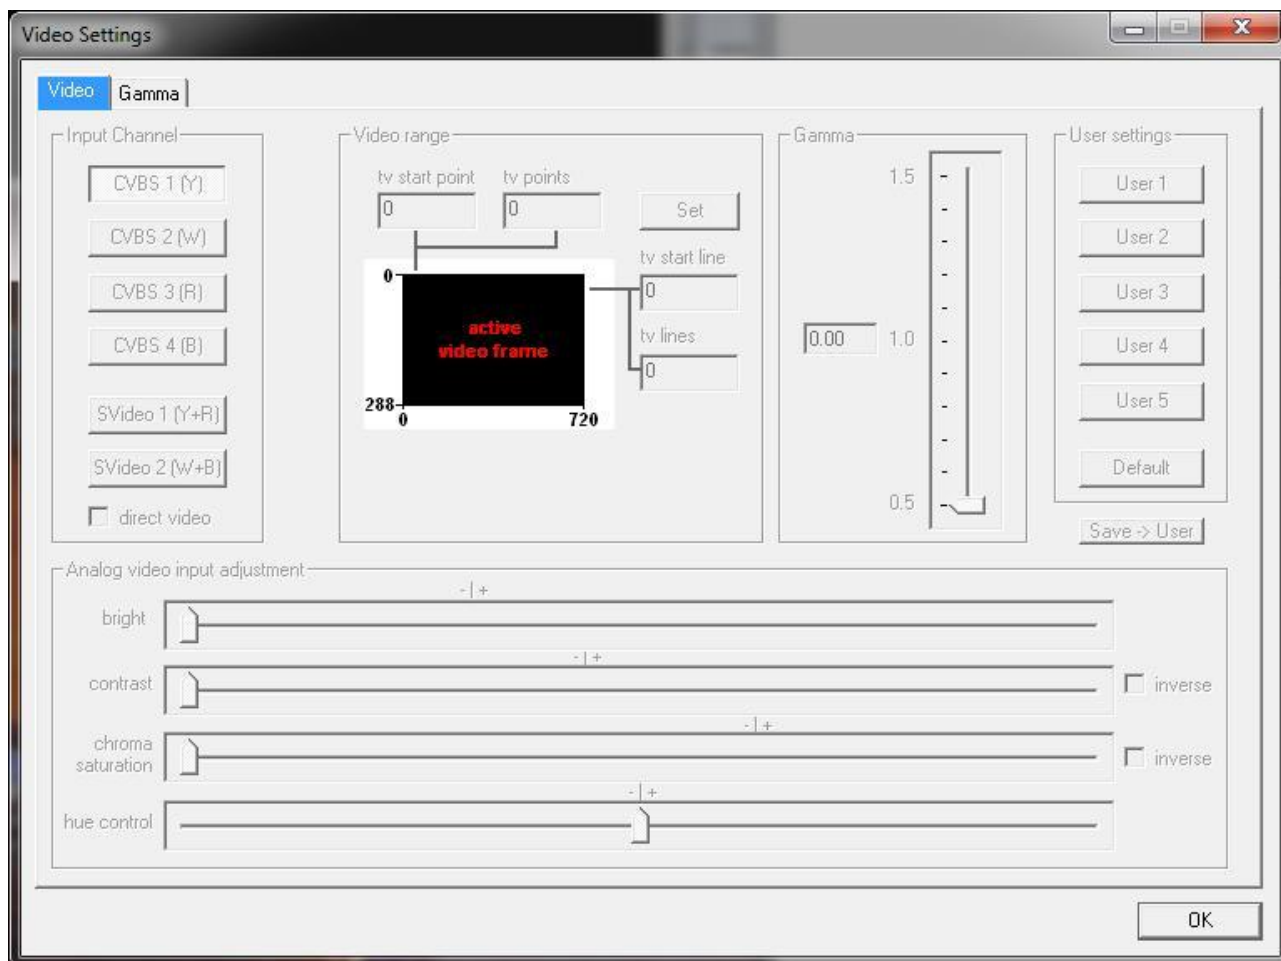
Video Settings

Video | Gamma

Input Channel
CVBS 1 (Y)
CVBS 2 (W)
CVBS 3 (R)
CVBS 4 (B)
SVideo 1 (Y+R)
SVideo 2 (W+B)
direct video

Video range
tv start point
0
tv points
0
Set
tv start line
0
tv lines
0
0
active video frame
288
0
720

Gamma
1.5
0.00
1.0
0.5

User settings
User 1
User 2
User 3
User 4
User 5
Default
Save -> User

Analog video input adjustment
- | +
bright
- | +
contrast
inverse
- | +
chroma saturation
inverse
- | +
hue control

OK